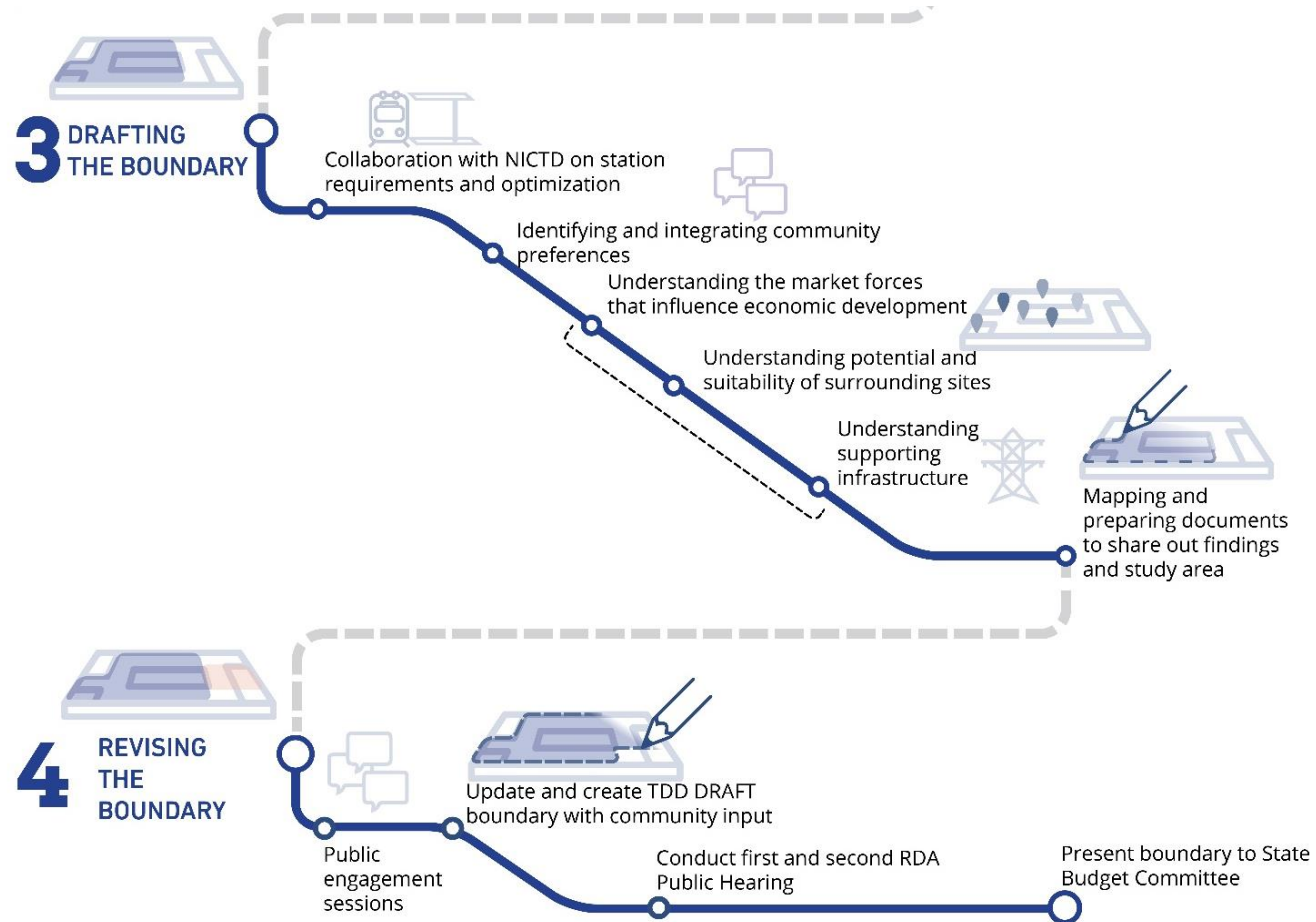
3 DRAFTING THE BOUNDARY

Collaboration with NICTD on station requirements and optimization

Identifying and integrating community preferences

Understanding the market forces that influence economic development

Understanding potential and suitability of surrounding sites

Understanding supporting infrastructure

Mapping and preparing documents to share out findings and study area

4 REVISING THE BOUNDARY

Public engagement sessions

Update and create TDD DRAFT boundary with community input

Conduct first and second RDA Public Hearing

Present boundary to State Budget Committee